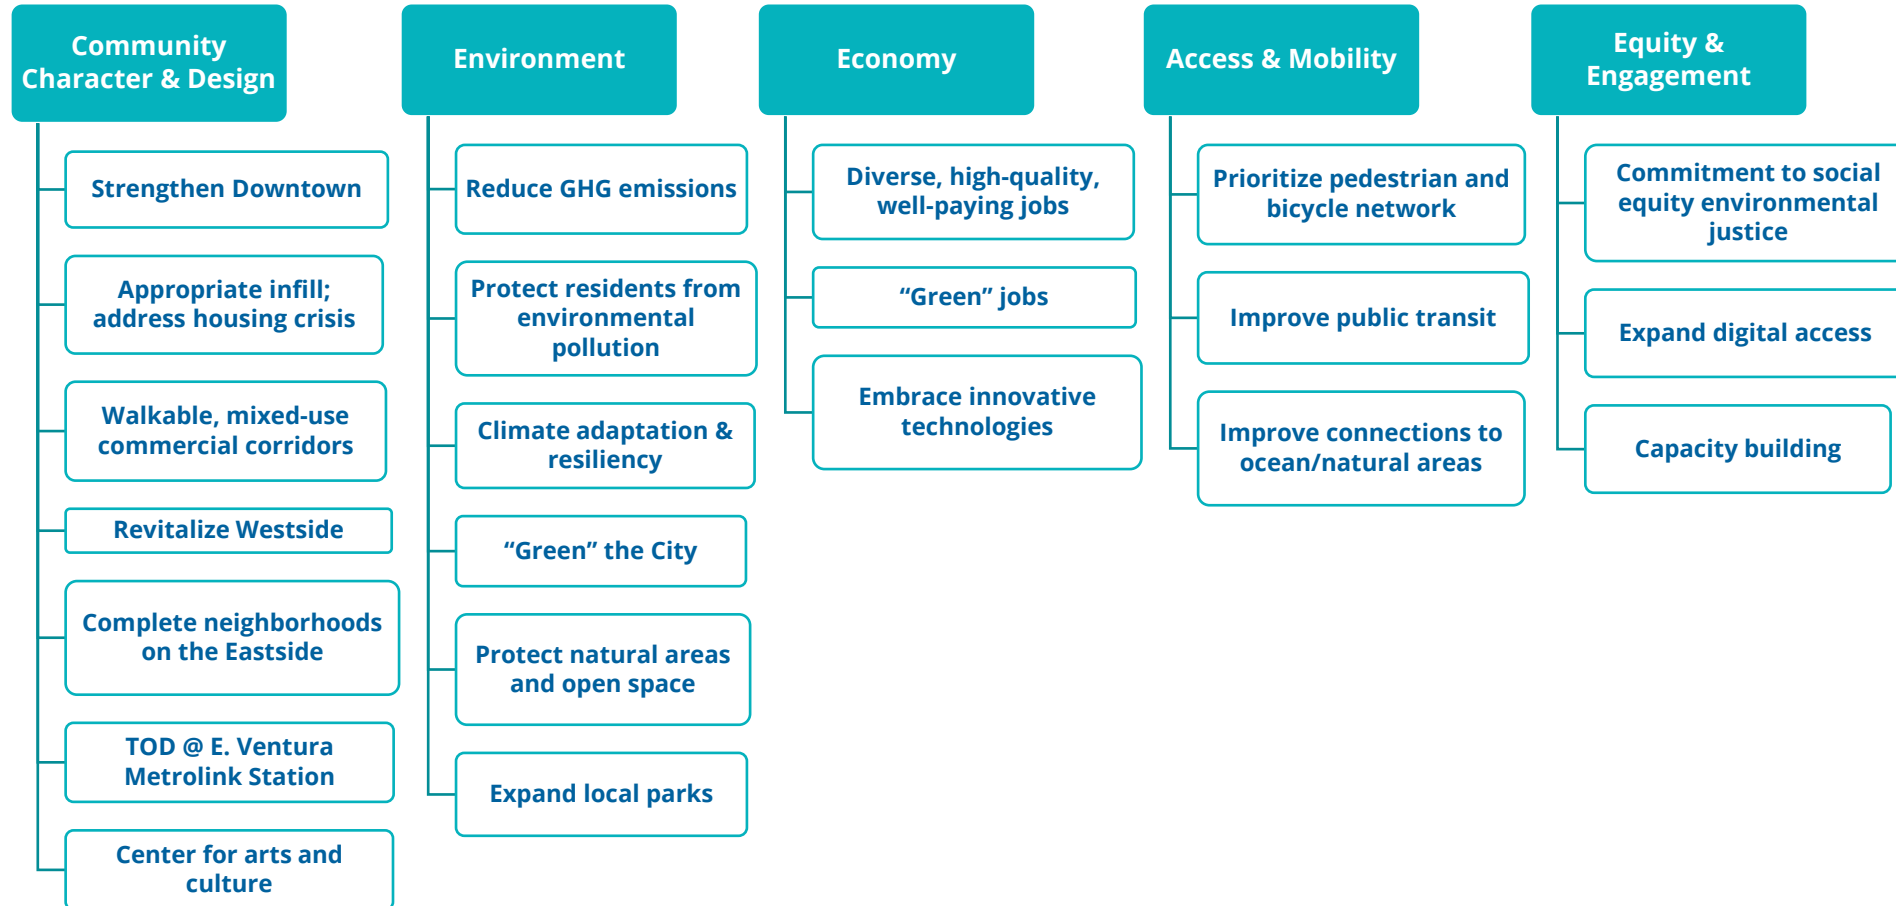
Community Character & Design

Strengthen Downtown

Appropriate infill; address housing crisis

Walkable, mixed-use commercial corridors

Revitalize Westside

Complete neighborhoods on the Eastside

TOD @ E. Ventura Metrolink Station

Center for arts and culture

Environment

Reduce GHG emissions

Protect residents from environmental pollution

Climate adaptation & resiliency

“Green” the City

Protect natural areas and open space

Expand local parks

Economy

Diverse, high-quality, well-paying jobs

“Green” jobs

Embrace innovative technologies

Access & Mobility

Prioritize pedestrian and bicycle network

Improve public transit

Improve connections to ocean/natural areas

Equity & Engagement

Commitment to social equity environmental justice

Expand digital access

Capacity building